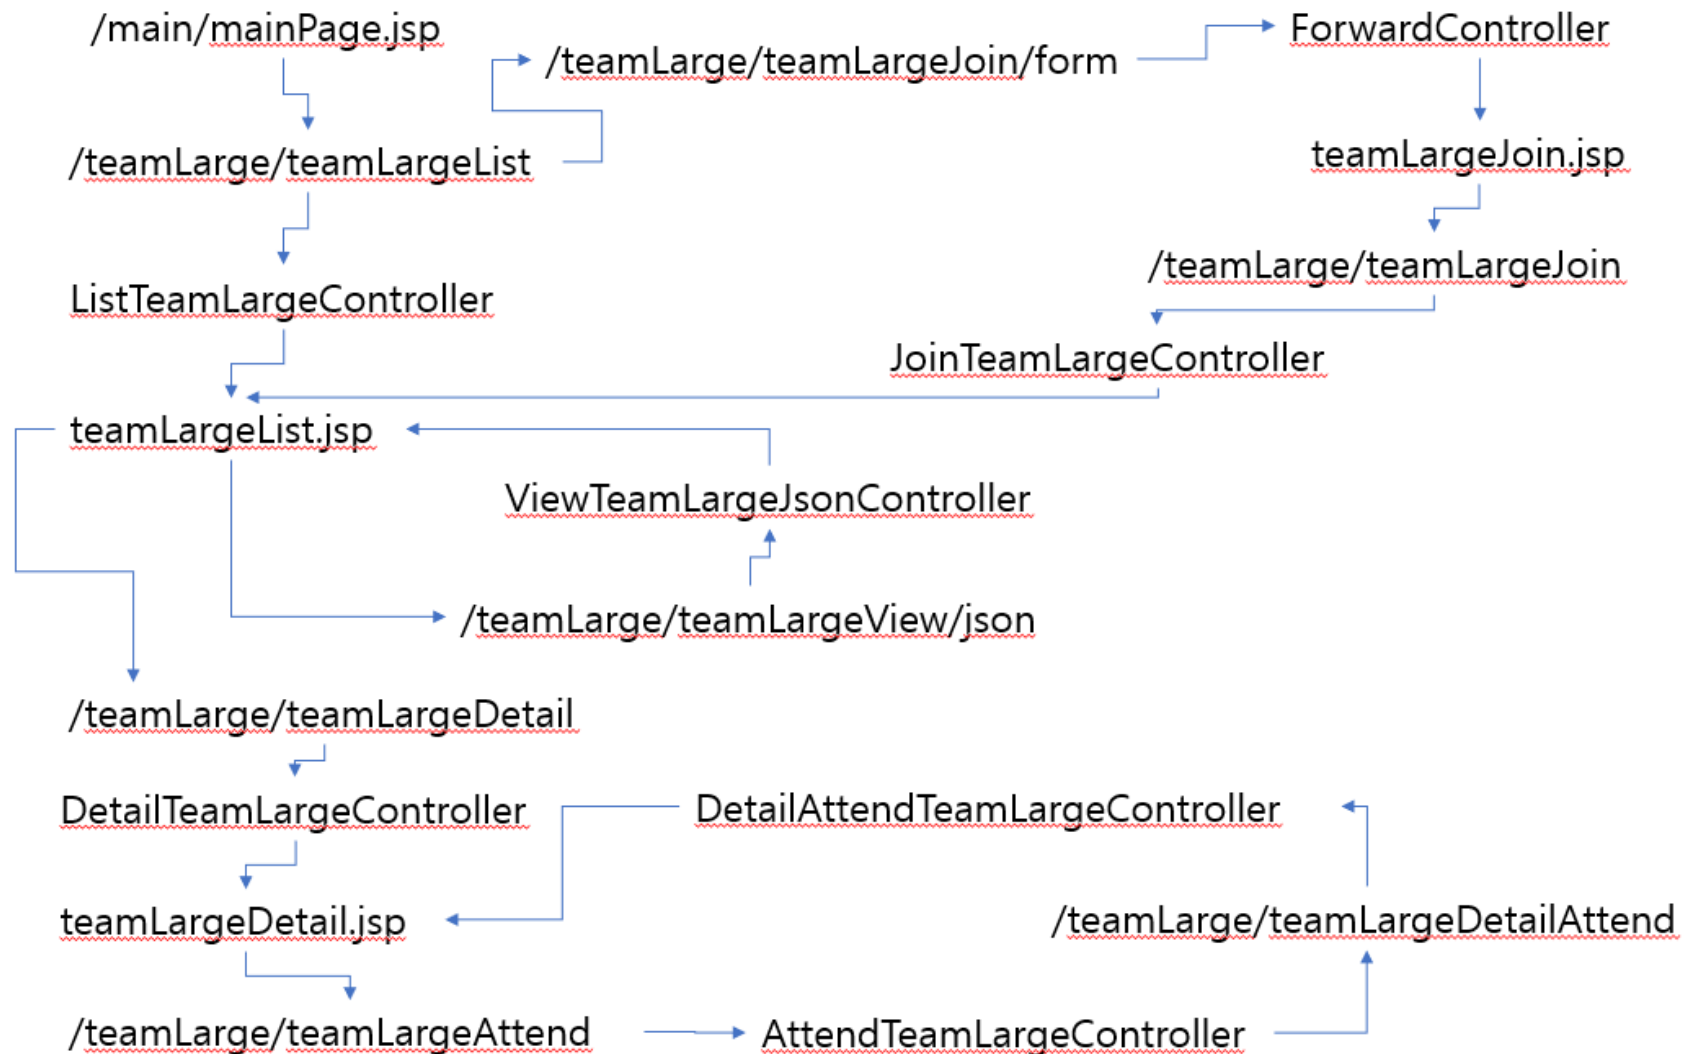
/main/mainPage.jsp

/teamLarge/teamLargeJoin/form

ForwardController

/teamLarge/teamLargeList

teamLargeJoin.jsp

ListTeamLargeController

/teamLarge/teamLargeJoin

JoinTeamLargeController

teamLargeList.jsp

ViewTeamLargeJsonController

/teamLarge/teamLargeView/json

/teamLarge/teamLargeDetail

DetailTeamLargeController

DetailAttendTeamLargeController

teamLargeDetail.jsp

/teamLarge/teamLargeDetailAttend

/teamLarge/teamLargeAttend

AttendTeamLargeController